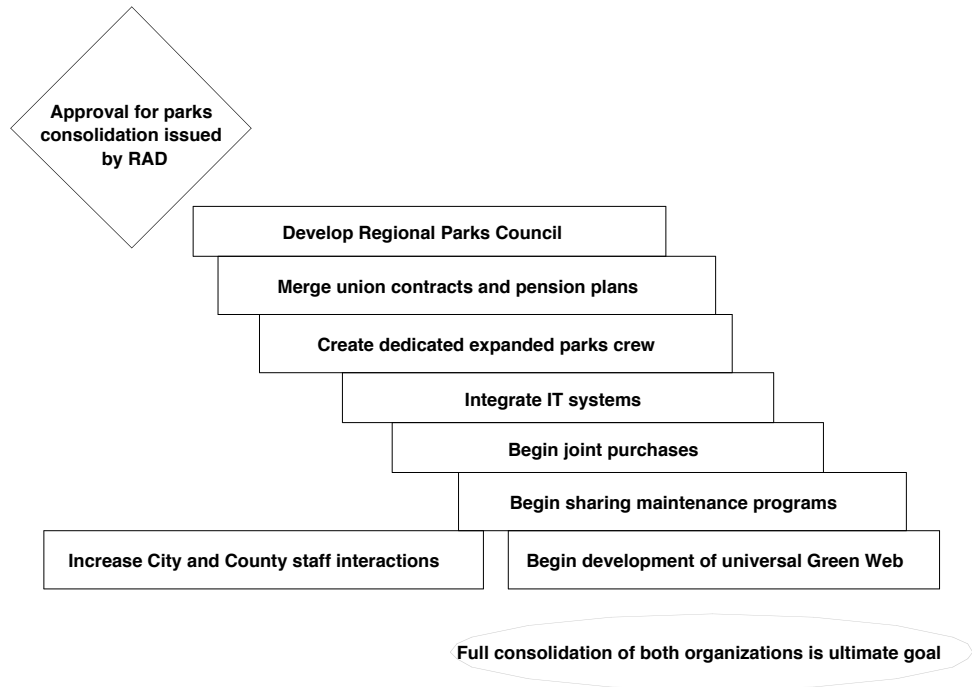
Approval for parks consolidation issued by RAD

Develop Regional Parks Council

Merge union contracts and pension plans

Create dedicated expanded parks crew

Integrate IT systems

Begin joint purchases

Begin sharing maintenance programs

Increase City and County staff interactions

Begin development of universal Green Web

Full consolidation of both organizations is ultimate goal